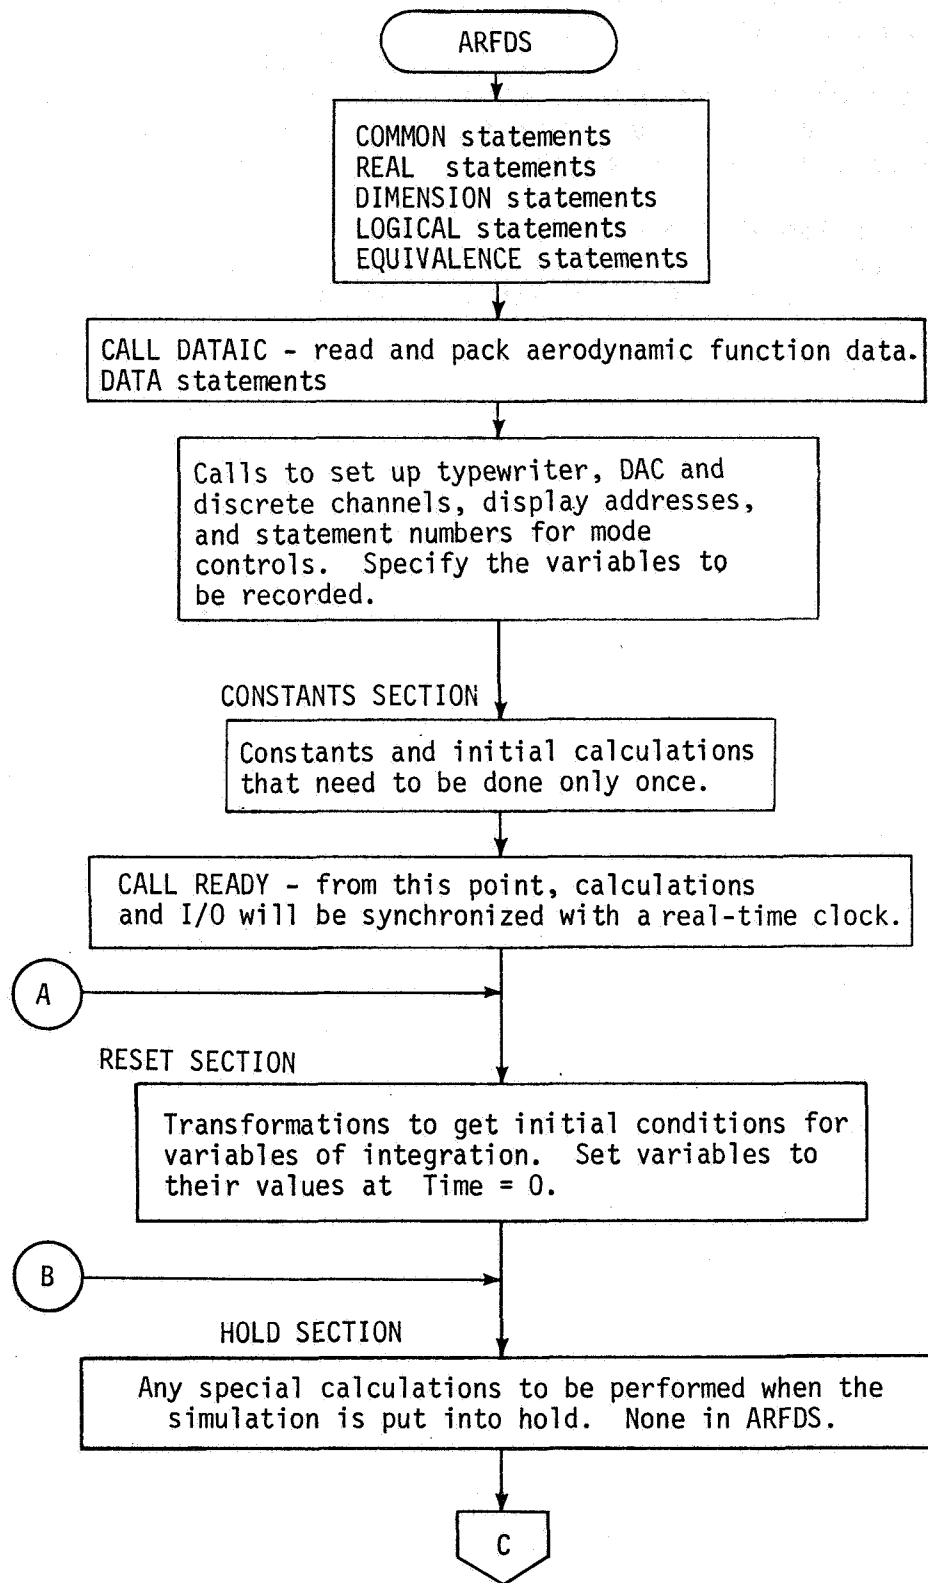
ARFDS

COMMON statements
REAL statements
DIMENSION statements
LOGICAL statements
EQUIVALENCE statements

CALL DATAIC - read and pack aerodynamic function data.
DATA statements

Calls to set up typewriter, DAC and discrete channels, display addresses, and statement numbers for mode controls. Specify the variables to be recorded.

CONSTANTS SECTION

Constants and initial calculations that need to be done only once.

CALL READY - from this point, calculations and I/O will be synchronized with a real-time clock.

A

RESET SECTION

Transformations to get initial conditions for variables of integration. Set variables to their values at Time = 0.

B

HOLD SECTION

Any special calculations to be performed when the simulation is put into hold. None in ARFDS.

C